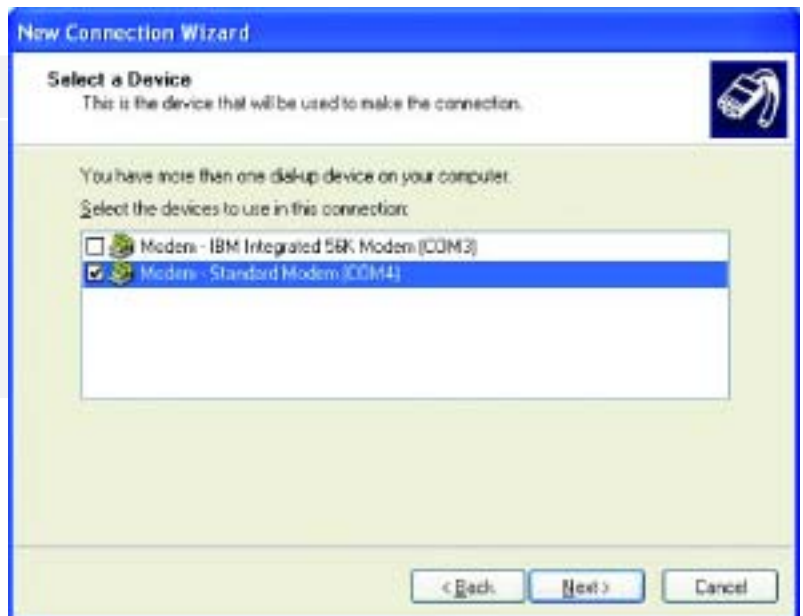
New Connection Wizard

Select a Device
This is the device that will be used to make the connection.

You have more than one dial-up device on your computer.

Select the devices to use in this connection:

Modem - IBM Integrated 56K Modem (COM3)
Modem - Standard Modem (COM4)

< Back
Next >
Cancel